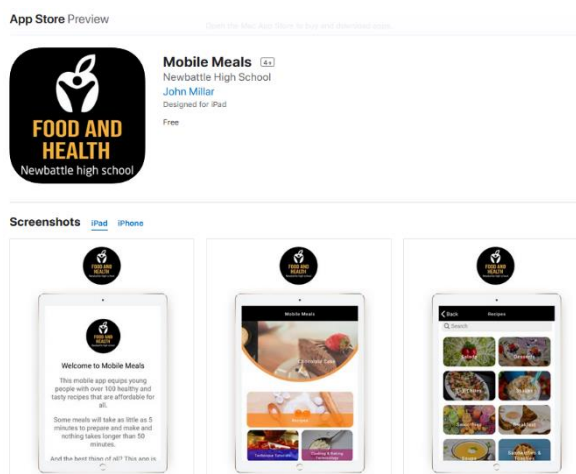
App Store Preview

Open the Mac App Store to buy and download apps.

FOOD AND HEALTH
Newbattle high school

Mobile Meals 4+
Newbattle High School
John Millar
Designed for iPad

Free

Screenshots iPad iPhone

FOOD AND HEALTH

FOOD AND HEALTH

Welcome to Mobile Meals

This mobile app equips young people with over 100 healthy and tasty recipes that are affordable for all.

Some meals will take as little as 5 minutes to prepare and make and nothing takes longer than 50 minutes.

And the best thing of all? This app is

FOOD AND HEALTH

Mobile Meals

Chocolate Cake

Recipes

FOOD AND HEALTH

Back Recipes

Search

Desserts

Breakfast